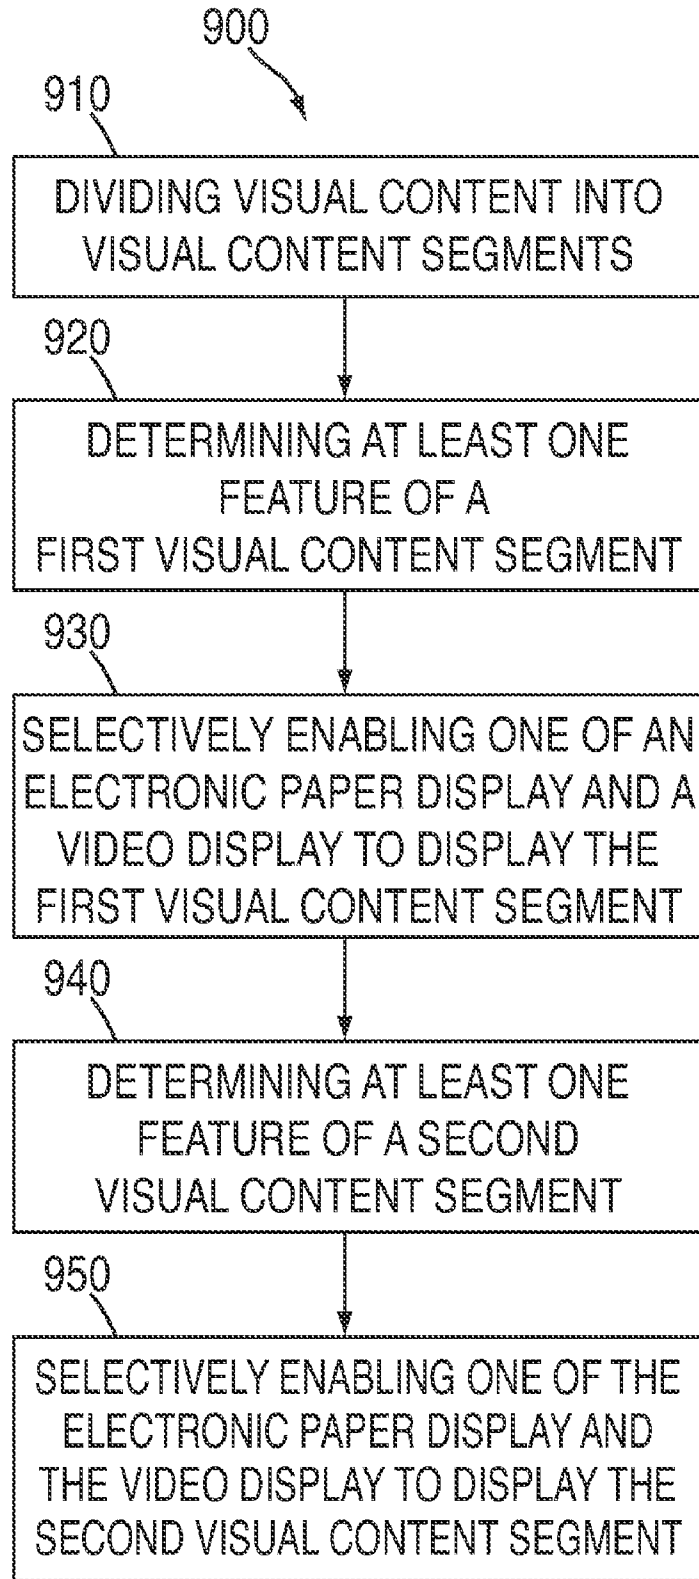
900

910

DIVIDING VISUAL CONTENT INTO VISUAL CONTENT SEGMENTS

920

DETERMINING AT LEAST ONE FEATURE OF A FIRST VISUAL CONTENT SEGMENT

930

SELECTIVELY ENABLING ONE OF AN ELECTRONIC PAPER DISPLAY AND A VIDEO DISPLAY TO DISPLAY THE FIRST VISUAL CONTENT SEGMENT

940

DETERMINING AT LEAST ONE FEATURE OF A SECOND VISUAL CONTENT SEGMENT

950

SELECTIVELY ENABLING ONE OF THE ELECTRONIC PAPER DISPLAY AND THE VIDEO DISPLAY TO DISPLAY THE SECOND VISUAL CONTENT SEGMENT